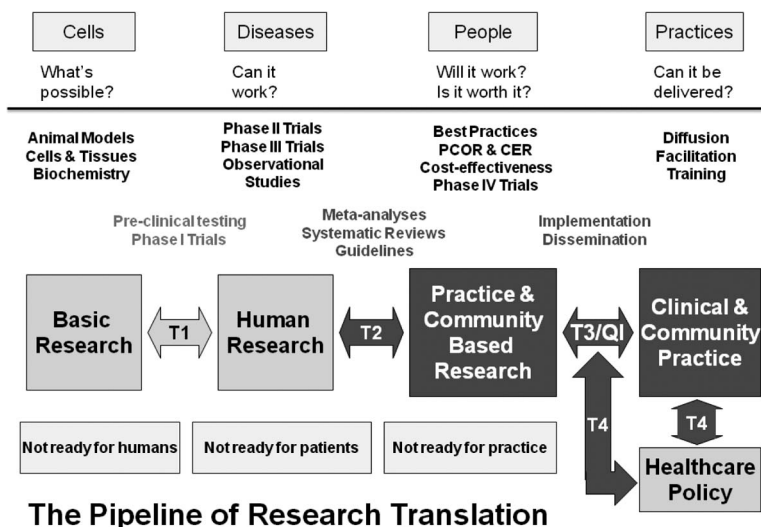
Cells
What's possible?

Diseases
Can it work?

People
Will it work?
Is it worth it?

Practices
Can it be delivered?

Animal Models
Cells & Tissues
Biochemistry

Phase II Trials
Phase III Trials
Observational Studies

Best Practices
PCOR & CER
Cost-effectiveness
Phase IV Trials

Diffusion
Facilitation
Training

Pre-clinical testing
Phase I Trials

Meta-analyses
Systematic Reviews
Guidelines

Implementation
Dissemination

Basic Research

T1

Human Research

T2

Practice & Community Based Research

T3/QI

Clinical & Community Practice

T4

T4

Not ready for humans

Not ready for patients

Not ready for practice

Healthcare Policy

The Pipeline of Research Translation